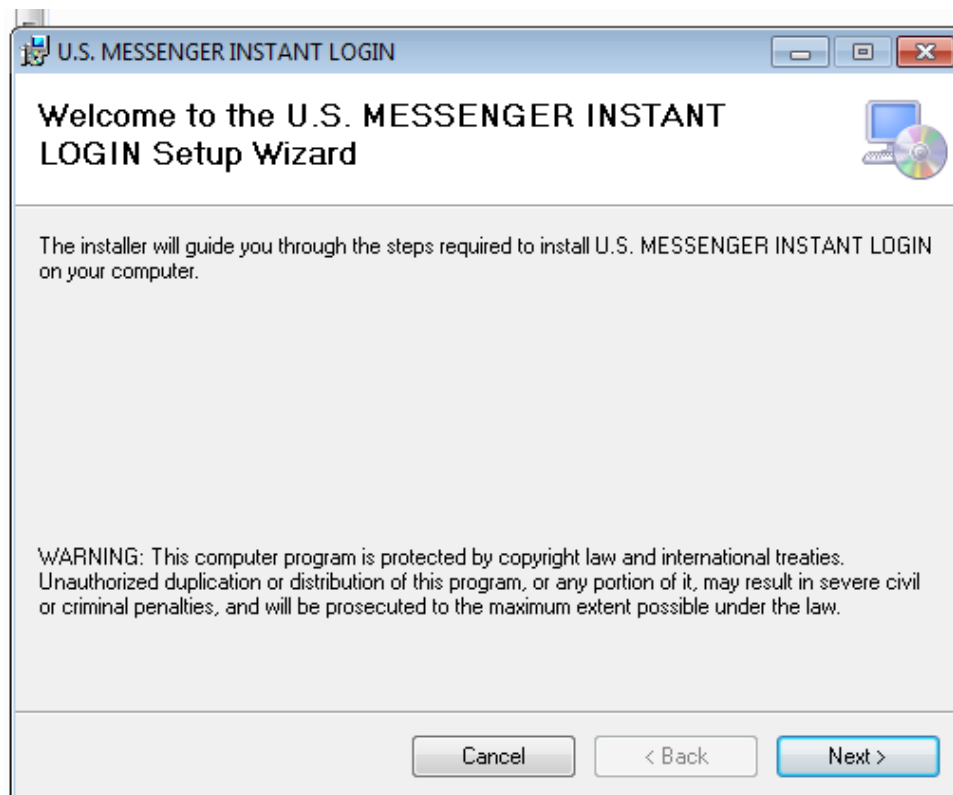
U.S. MESSENGER INSTANT LOGIN

Welcome to the U.S. MESSENGER INSTANT LOGIN Setup Wizard

The installer will guide you through the steps required to install U.S. MESSENGER INSTANT LOGIN on your computer.

WARNING: This computer program is protected by copyright law and international treaties. Unauthorized duplication or distribution of this program, or any portion of it, may result in severe civil or criminal penalties, and will be prosecuted to the maximum extent possible under the law.

Cancel
< Back
Next >